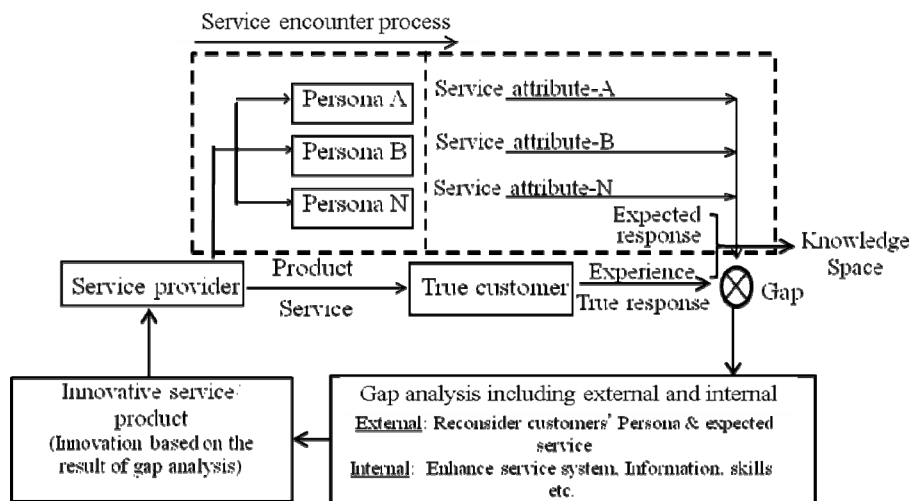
Service encounter process

Persona A

Persona B

Persona N

Service attribute-A

Service attribute-B

Service attribute-N

Expected response

Knowledge Space

Service provider

Product

Service

True customer

Experience

True response

Gap

Innovative service/ product (Innovation based on the result of gap analysis)

Gap analysis including external and internal

External: Reconsider customers' Persona & expected service

Internal: Enhance service system, Information, skills etc.